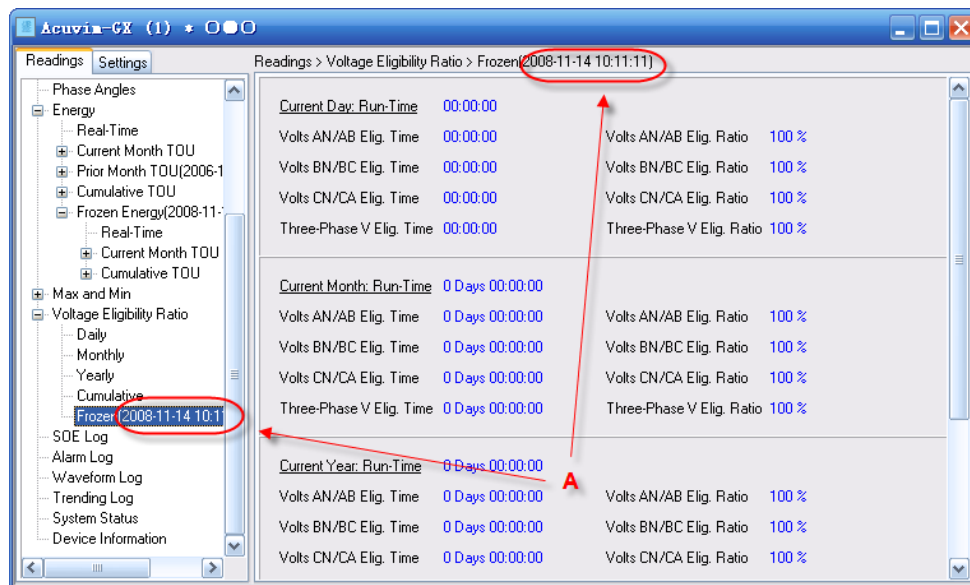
Acuvim-GX (1) * O●O

Readings | Settings

Phase Angles
Energy
Real-Time
Current Month TOU
Prior Month TOU(2006-1
Cumulative TOU
Frozen Energy(2008-11-
Real-Time
Current Month TOU
Cumulative TOU
Max and Min
Voltage Eligibility Ratio
Daily
Monthly
Yearly
Cumulative
Frozen(2008-11-14 10:11
SOE Log
Alarm Log
Waveform Log
Trending Log
System Status
Device Information

Readings > Voltage Eligibility Ratio > Frozen(2008-11-14 10:11:11)

| | | | |
|---|---|---|---|
| Current Day: Run-Time | 00:00:00 | | |
| Volts AN/AB Elig. Time | 00:00:00 | Volts AN/AB Elig. Ratio | 100 % |
| Volts BN/BC Elig. Time | 00:00:00 | Volts BN/BC Elig. Ratio | 100 % |
| Volts CN/CA Elig. Time | 00:00:00 | Volts CN/CA Elig. Ratio | 100 % |
| Three-Phase V Elig. Time | 00:00:00 | Three-Phase V Elig. Ratio | 100 % |

| | | | |
|---|---|---|---|
| Current Month: Run-Time | 0 Days 00:00:00 | | |
| Volts AN/AB Elig. Time | 0 Days 00:00:00 | Volts AN/AB Elig. Ratio | 100 % |
| Volts BN/BC Elig. Time | 0 Days 00:00:00 | Volts BN/BC Elig. Ratio | 100 % |
| Volts CN/CA Elig. Time | 0 Days 00:00:00 | Volts CN/CA Elig. Ratio | 100 % |
| Three-Phase V Elig. Time | 0 Days 00:00:00 | Three-Phase V Elig. Ratio | 100 % |

| | | | |
|---|---|---|---|
| Current Year: Run-Time | 0 Days 00:00:00 | | |
| Volts AN/AB Elig. Time | 0 Days 00:00:00 | Volts AN/AB Elig. Ratio | 100 % |
| Volts BN/BC Elig. Time | 0 Days 00:00:00 | Volts BN/BC Elig. Ratio | 100 % |
| Volts CN/CA Elig. Time | 0 Days 00:00:00 | Volts CN/CA Elig. Ratio | 100 % |

A